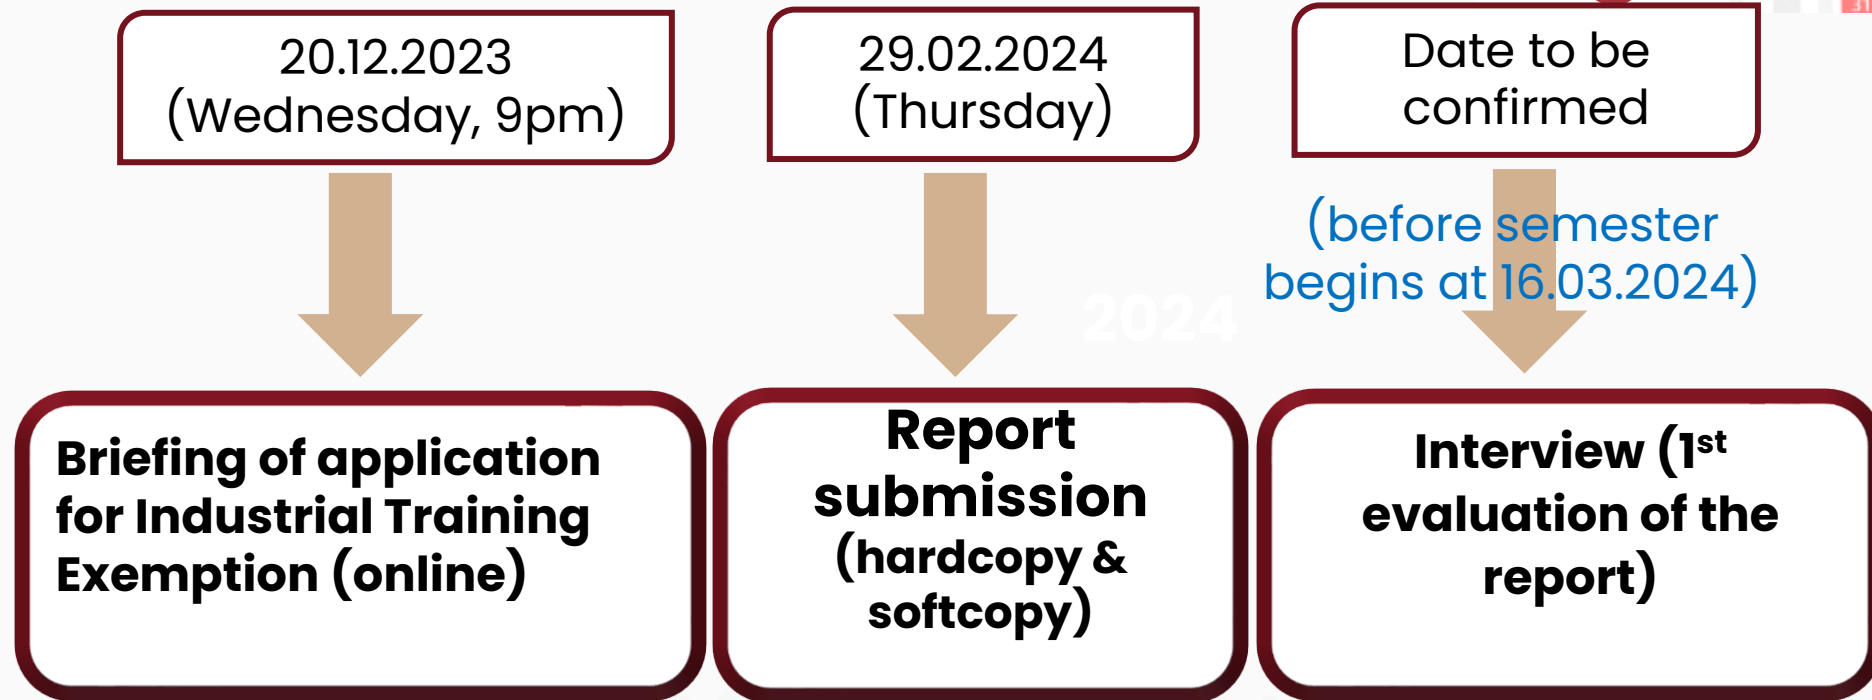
20.12.2023
(Wednesday, 9pm)

29.02.2024
(Thursday)

Date to be confirmed

(before semester begins at 16.03.2024)

2024

Briefing of application for Industrial Training Exemption (online)

Report submission (hardcopy & softcopy)

Interview (1$^{st}$ evaluation of the report)